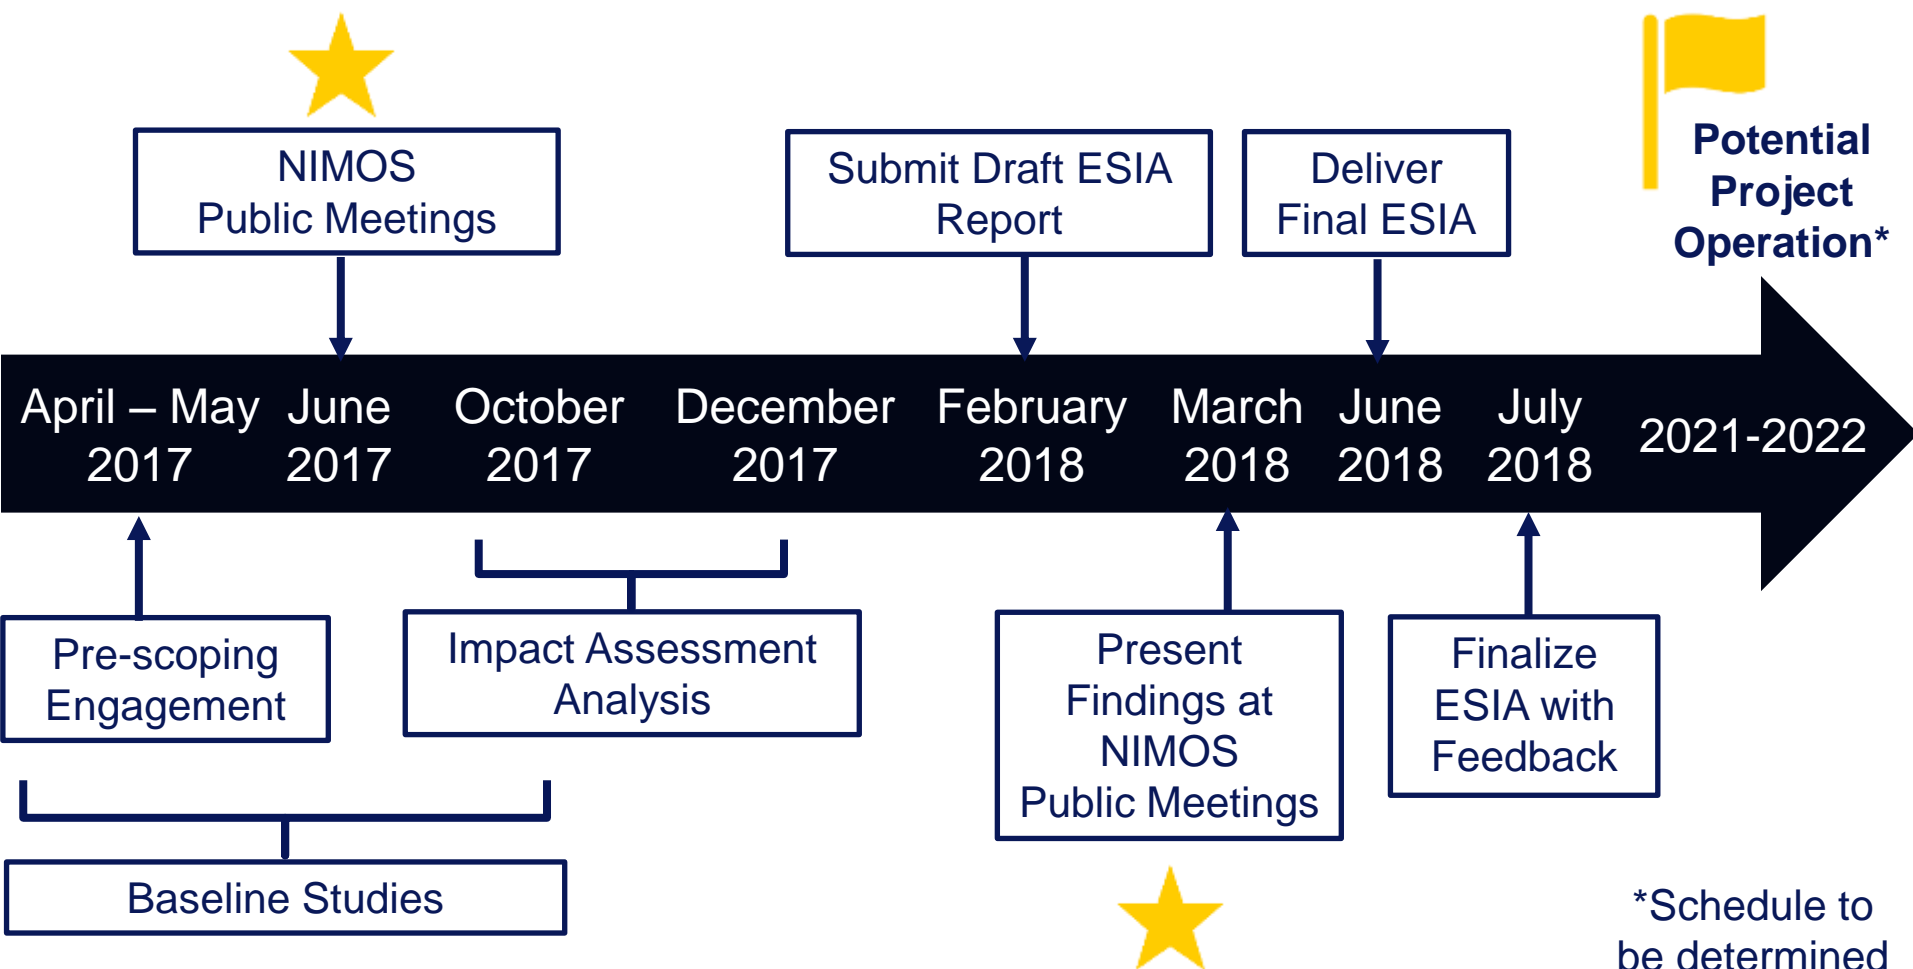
NIMOS Public Meetings

Submit Draft ESIA Report

Deliver Final ESIA

Potential Project Operation*

April – May 2017

June 2017

October 2017

December 2017

February 2018

March 2018

June 2018

July 2018

2021-2022

Pre-scoping Engagement

Impact Assessment Analysis

Present Findings at NIMOS Public Meetings

Finalize ESIA with Feedback

Baseline Studies

*Schedule to be determined